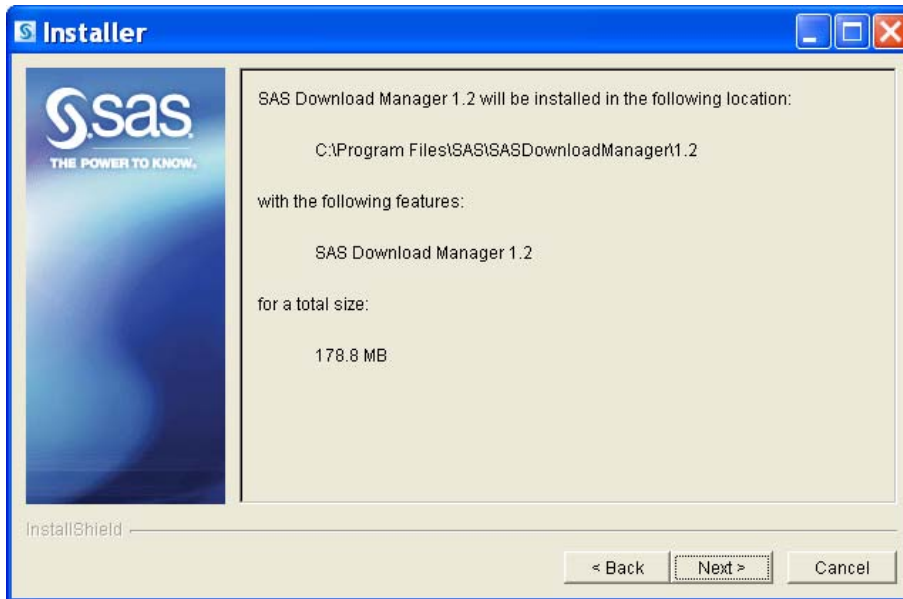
Installer

sas
THE POWER TO KNOW.

SAS Download Manager 1.2 will be installed in the following location:

C:\Program Files\SAS\SASDownloadManager\1.2

with the following features:

SAS Download Manager 1.2

for a total size:

178.8 MB

InstallShield

< Back
Next >
Cancel